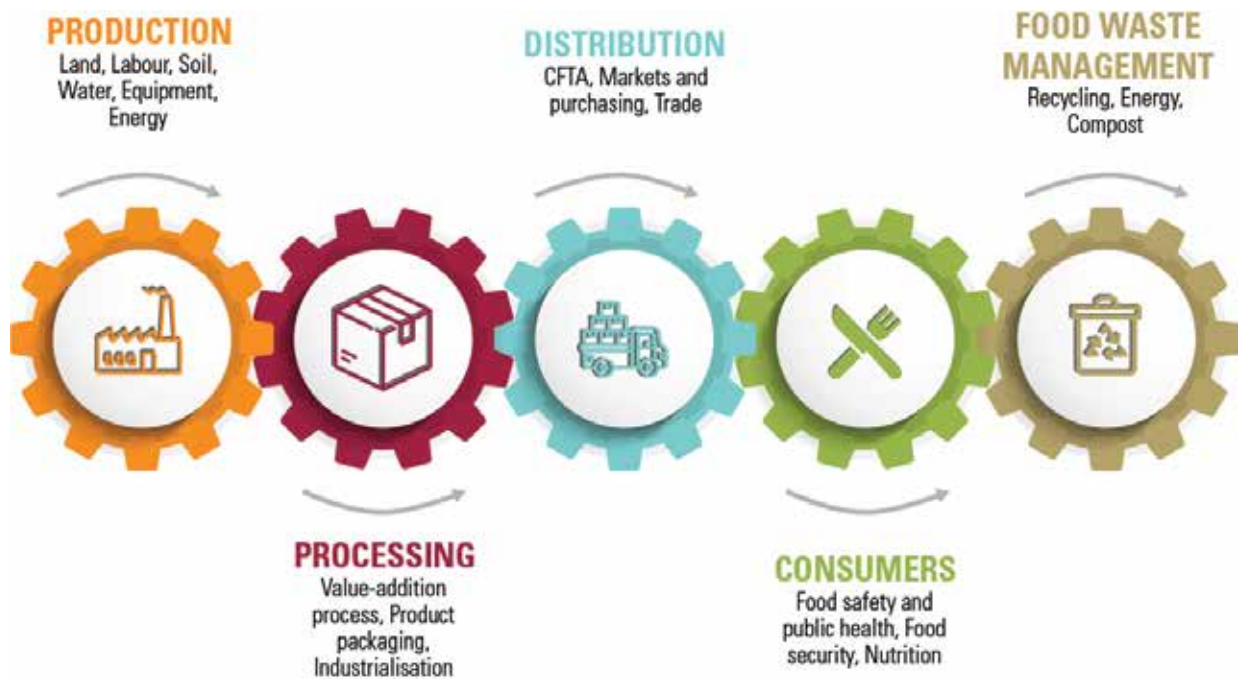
PRODUCTION
Land, Labour, Soil, Water, Equipment, Energy

PROCESSING
Value-addition process, Product packaging, Industrialisation

DISTRIBUTION
CFTA, Markets and purchasing, Trade

CONSUMERS
Food safety and public health, Food security, Nutrition

FOOD WASTE MANAGEMENT
Recycling, Energy, Compost